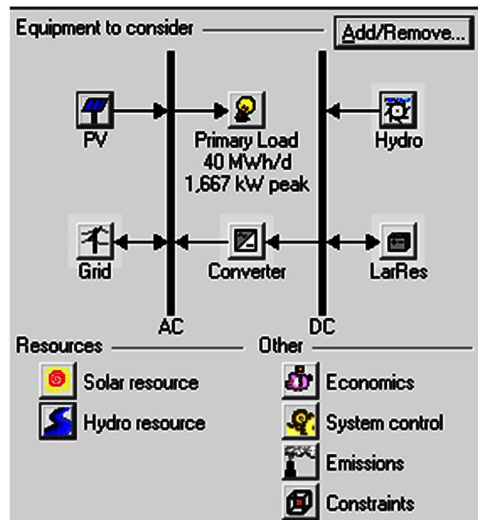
Equipment to consider

Add/Remove...

PV

Primary Load
40 MWh/d
1,667 kW peak

Hydro

Grid

Converter

LarRes

AC

DC

Resources

Solar resource

Hydro resource

Other

Economics

System control

Emissions

Constraints